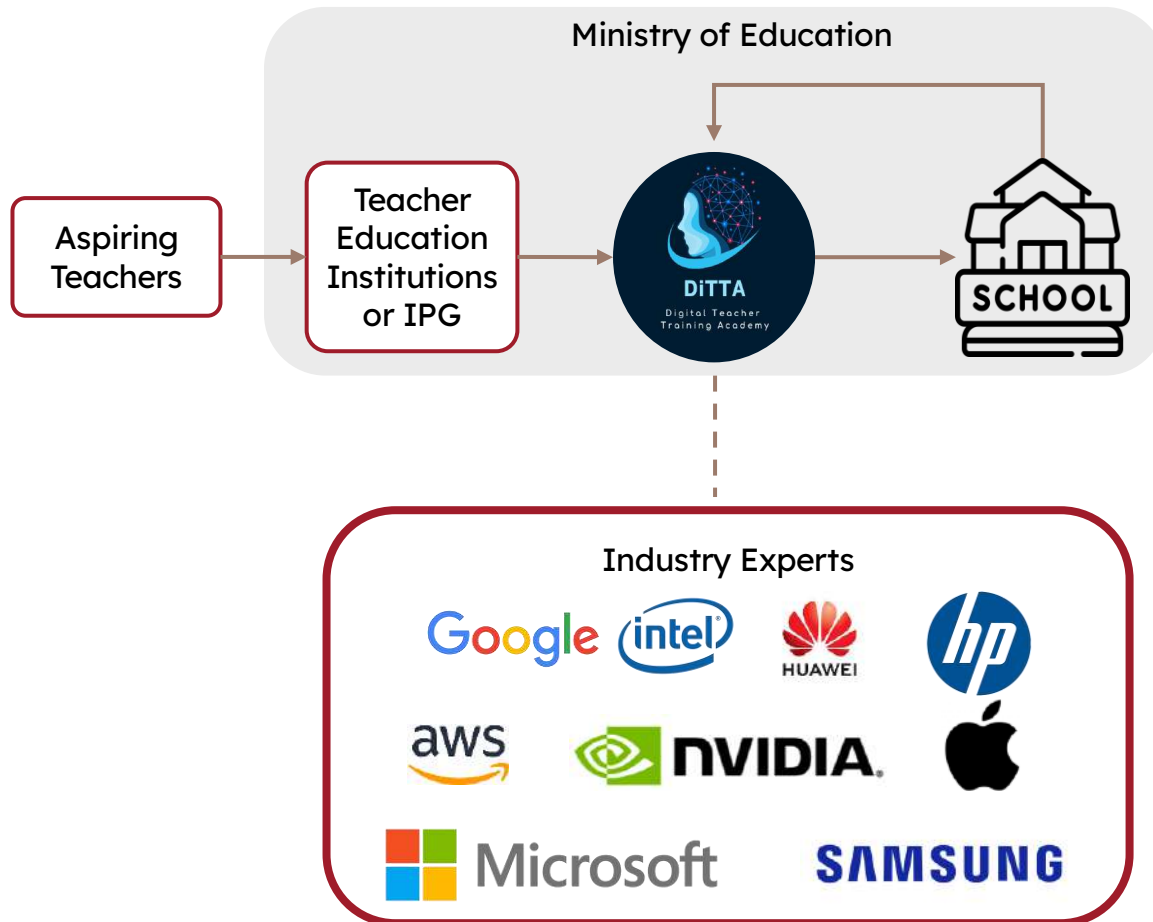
Ministry of Education

Aspiring Teachers

Teacher Education Institutions or IPG

DiTTA
Digital Teacher Training Academy

SCHOOL

Industry Experts

Google intel HUAWEI hp

aws NVIDIA.

Microsoft SAMSUNG